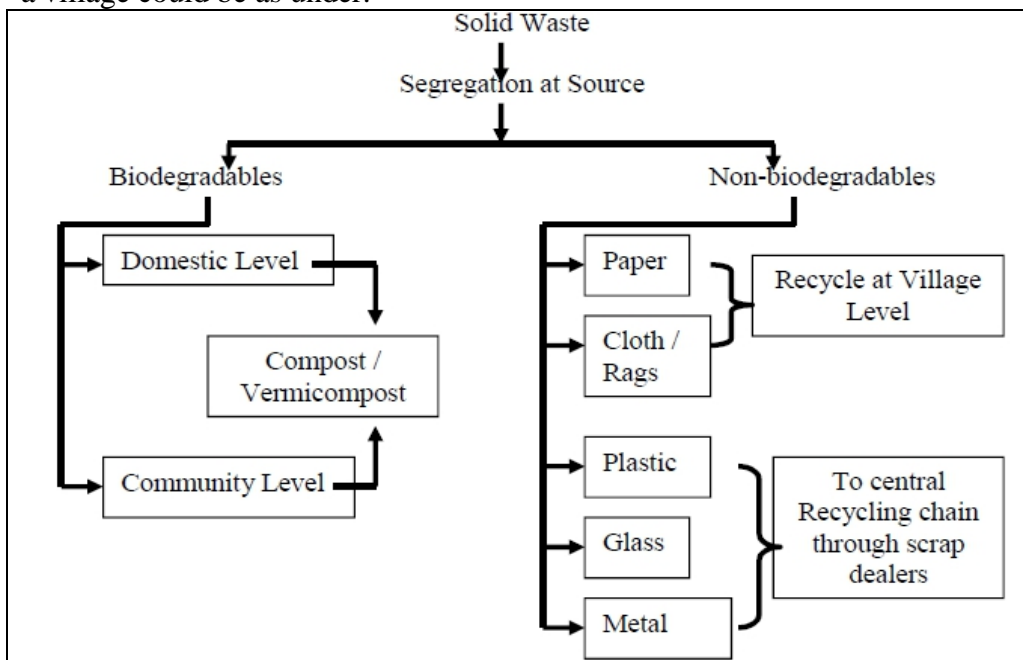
a village could be as under:

Solid Waste

Segregation at Source

Biodegradables

Non-biodegradables

Domestic Level

Compost / Vermicompost

Community Level

Paper

Cloth / Rags

Recycle at Village Level

Plastic

Glass

Metal

To central Recycling chain through scrap dealers